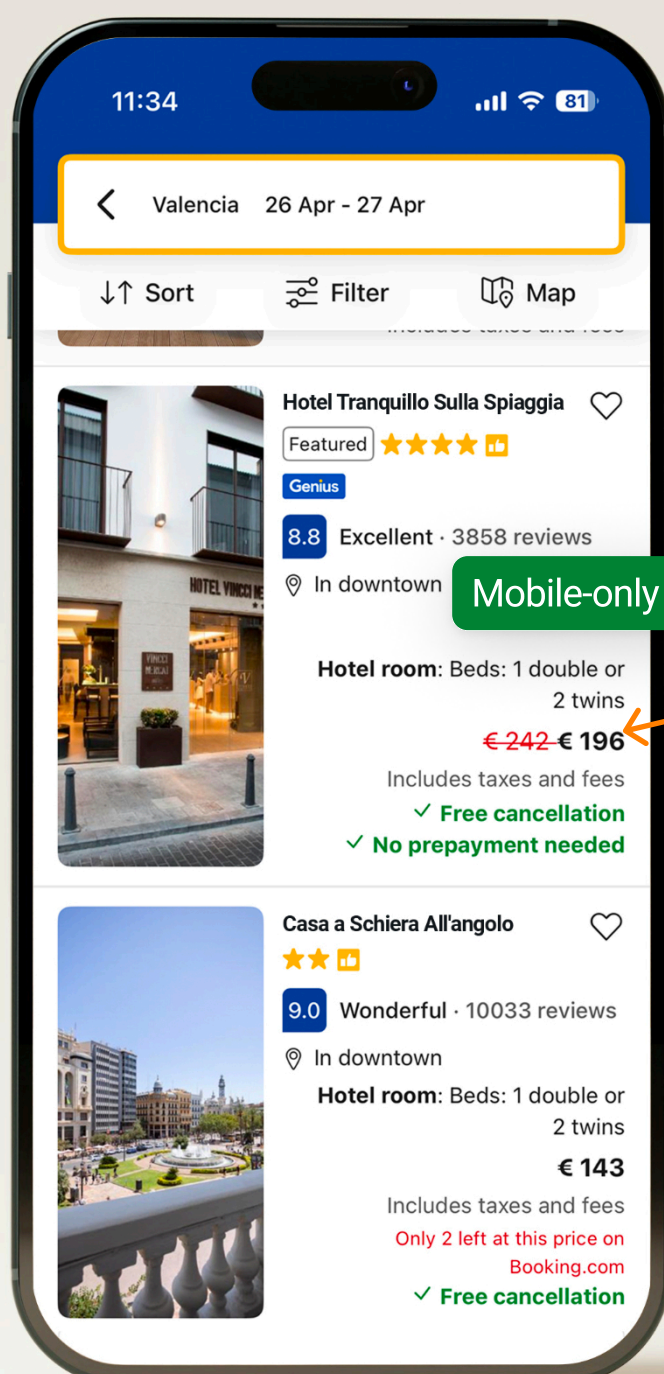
11:34

81

Valencia 26 Apr - 27 Apr

Sort Filter Map

Includes taxes and fees

Hotel Tranquillo Sulla Spiaggia

Featured

Genius

8.8 Excellent · 3858 reviews

In downtown

Mobile-only

HOTEL VINCCI

Hotel room: Beds: 1 double or 2 twins

€ 242 € 196

Includes taxes and fees

✓ Free cancellation

✓ No prepayment needed

Casa a Schiera All'angolo

9.0 Wonderful · 10033 reviews

In downtown

Hotel room: Beds: 1 double or 2 twins

€ 143

Includes taxes and fees

Only 2 left at this price on Booking.com

✓ Free cancellation